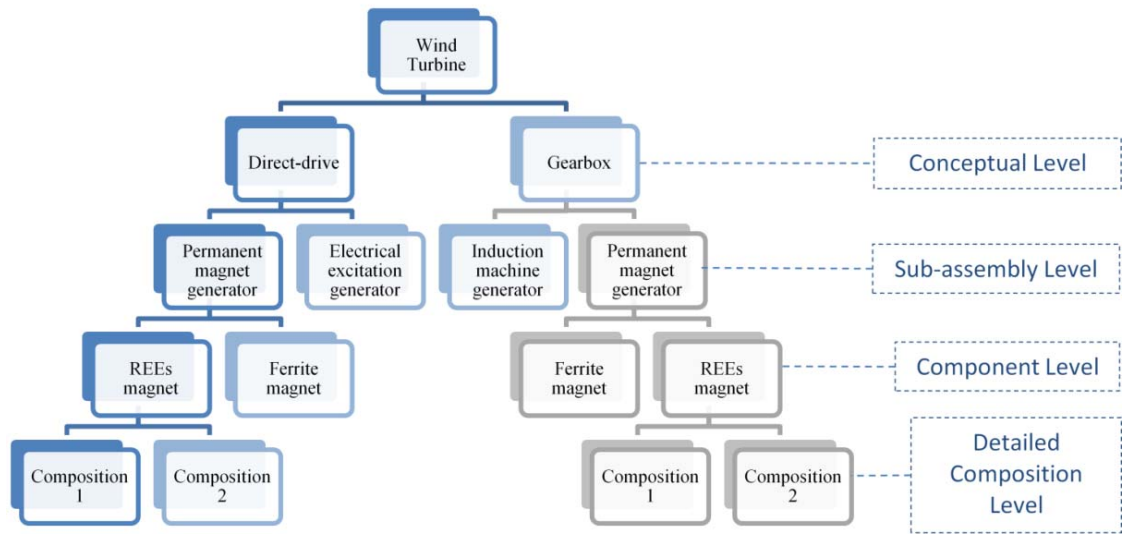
Wind Turbine

Direct-drive

Gearbox

Conceptual Level

Permanent magnet generator

Electrical excitation generator

Induction machine generator

Permanent magnet generator

Sub-assembly Level

REEs magnet

Ferrite magnet

Ferrite magnet

REEs magnet

Component Level

Composition 1

Composition 2

Composition 1

Composition 2

Detailed Composition Level